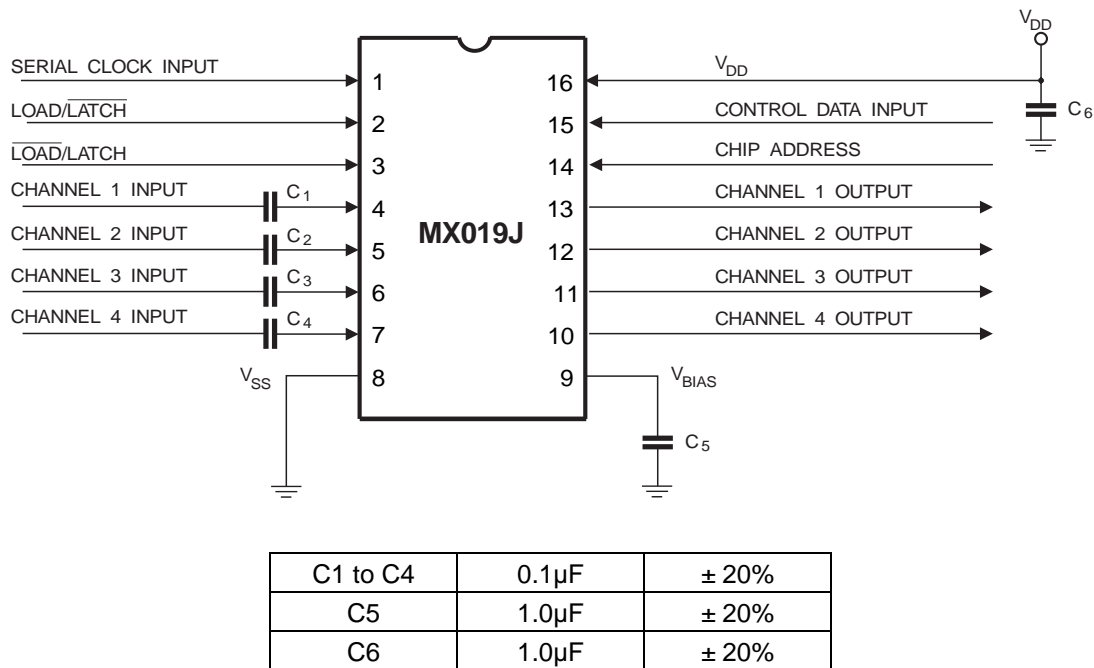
$V_{DD}$

SERIAL CLOCK INPUT 1

LOAD/$\overline{\text{LATCH}}$ 2

$\overline{\text{LOAD}}$/LATCH 3

CHANNEL 1 INPUT $C_1$ 4

CHANNEL 2 INPUT $C_2$ 5

CHANNEL 3 INPUT $C_3$ 6

CHANNEL 4 INPUT $C_4$ 7

$V_{SS}$ 8

MX019J

16 $V_{DD}$

15 CONTROL DATA INPUT

$C_6$

14 CHIP ADDRESS

13 CHANNEL 1 OUTPUT

12 CHANNEL 2 OUTPUT

11 CHANNEL 3 OUTPUT

10 CHANNEL 4 OUTPUT

9 $V_{BIAS}$

$C_5$

| C1 to C4 | 0.1µF | ± 20% |
|---|---|---|
| C5 | 1.0µF | ± 20% |
| C6 | 1.0µF | ± 20% |